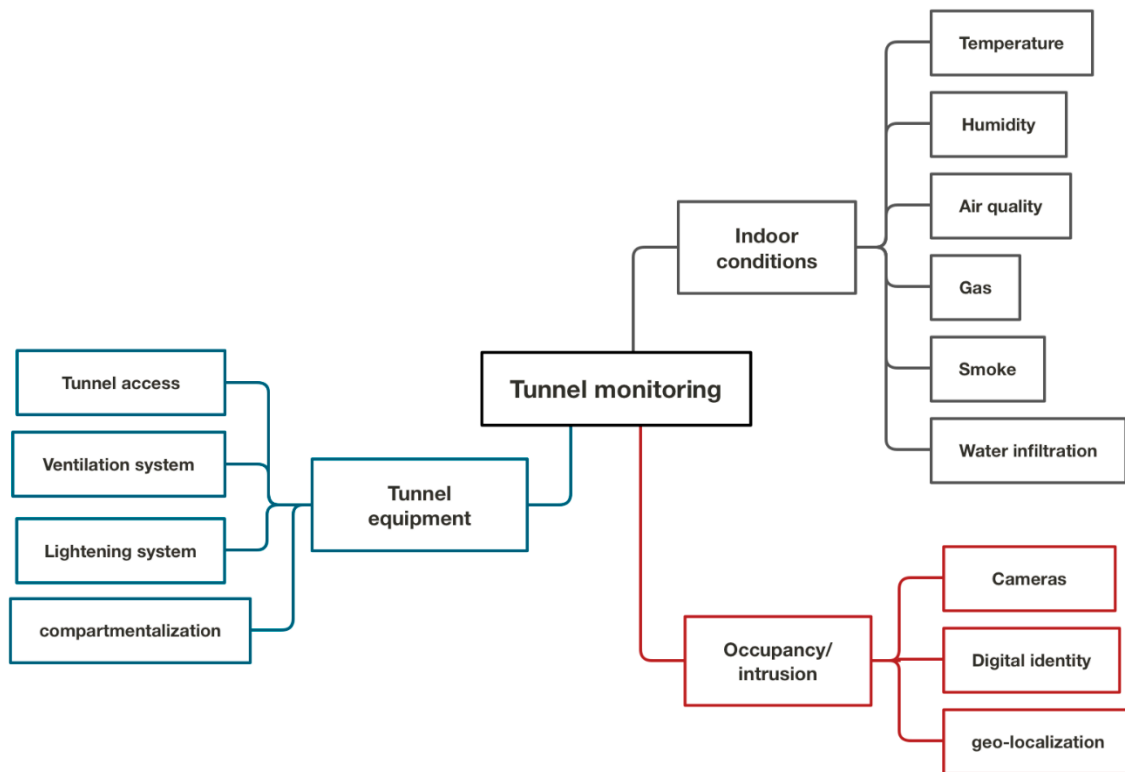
Tunnel monitoring

Indoor conditions

Temperature

Humidity

Air quality

Gas

Smoke

Water infiltration

Tunnel equipment

Tunnel access

Ventilation system

Lightening system

compartmentalization

Occupancy/ intrusion

Cameras

Digital identity

geo-localization